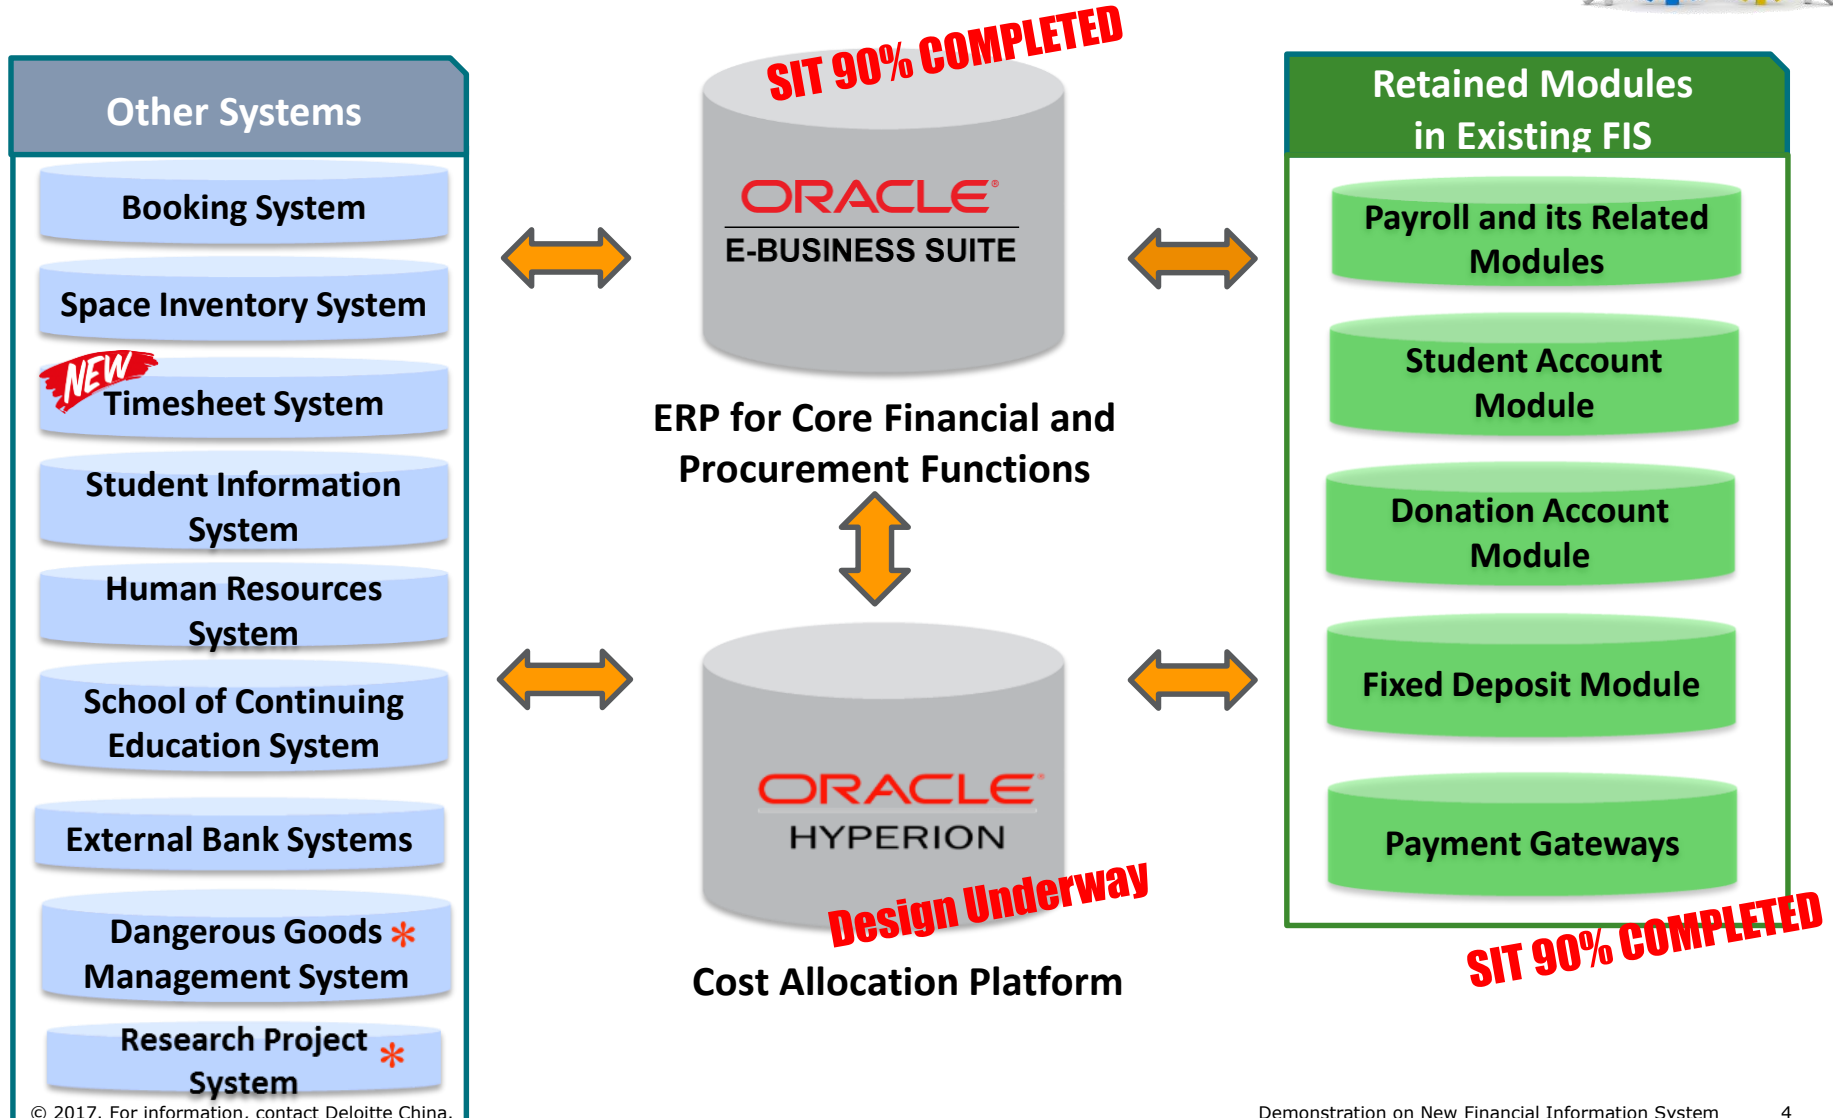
Other Systems

Booking System

Space Inventory System

NEW

Timesheet System

Student Information System

Human Resources System

School of Continuing Education System

External Bank Systems

Dangerous Goods * Management System

Research Project * System

SIT 90% COMPLETED

ORACLE®
E-BUSINESS SUITE

ERP for Core Financial and Procurement Functions

ORACLE®
HYPERION

Design Underway

Cost Allocation Platform

Retained Modules in Existing FIS

Payroll and its Related Modules

Student Account Module

Donation Account Module

Fixed Deposit Module

Payment Gateways

SIT 90% COMPLETED

© 2017. For information, contact Deloitte China.

Demonstration on New Financial Information System 4